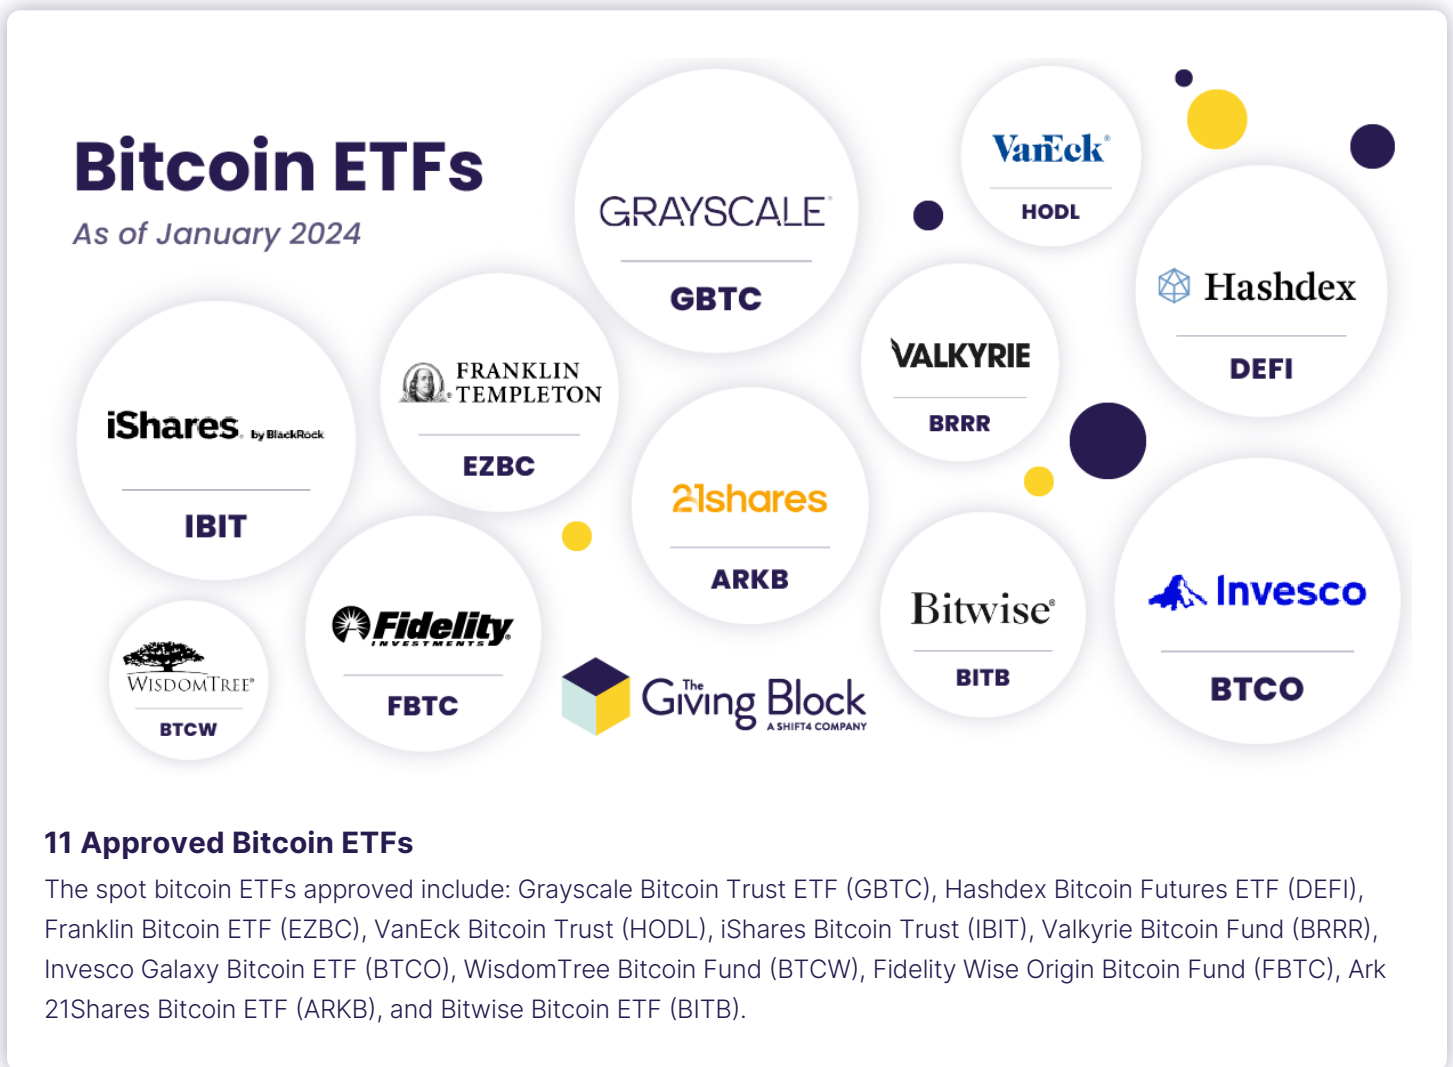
Bitcoin ETFs
As of January 2024

GRAYSCALE
GBTC

VanEck
HODL

Hashdex
DEFI

FRANKLIN TEMPLETON
EZBC

VALKYRIE
BRRR

iShares by BlackRock
IBIT

21shares
ARKB

Fidelity INVESTMENTS
FBTC

Bitwise
BITB

Invesco
BTCO

WISDOMTREE
BTCW

The Giving Block
A SHIFT4 COMPANY

11 Approved Bitcoin ETFs
The spot bitcoin ETFs approved include: Grayscale Bitcoin Trust ETF (GBTC), Hashdex Bitcoin Futures ETF (DEFI), Franklin Bitcoin ETF (EZBC), VanEck Bitcoin Trust (HODL), iShares Bitcoin Trust (IBIT), Valkyrie Bitcoin Fund (BRRR), Invesco Galaxy Bitcoin ETF (BTCO), WisdomTree Bitcoin Fund (BTCW), Fidelity Wise Origin Bitcoin Fund (FBTC), Ark 21Shares Bitcoin ETF (ARKB), and Bitwise Bitcoin ETF (BITB).